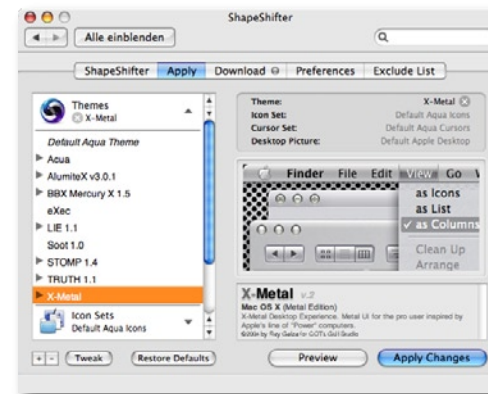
ShapeShifter

Alle einblenden

ShapeShifter | Apply | Download | Preferences | Exclude List

Themes
X-Metal

Default Aqua Theme
Acua
AlumiteX v3.0.1
BBX Mercury X 1.5
eXec
LIE 1.1
Soot 1.0
STOMP 1.4
TRUTH 1.1
X-Metal

Icon Sets
Default Aqua Icons

Theme: X-Metal
Icon Set: Default Aqua Icons
Cursor Set: Default Aqua Cursors
Desktop Picture: Default Apple Desktop

Finder File Edit View Go
as Icons
as List
✓ as Columns
Clean Up
Arrange

X-Metal v.2
Mac OS X (Metal Edition)
X-Metal Desktop Experience. Metal UI for the pro user inspired by Apple's line of "Power" computers.
©2004 by Rey Galaza for GOT's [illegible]

+ - Tweak | Restore Defaults | Preview | Apply Changes